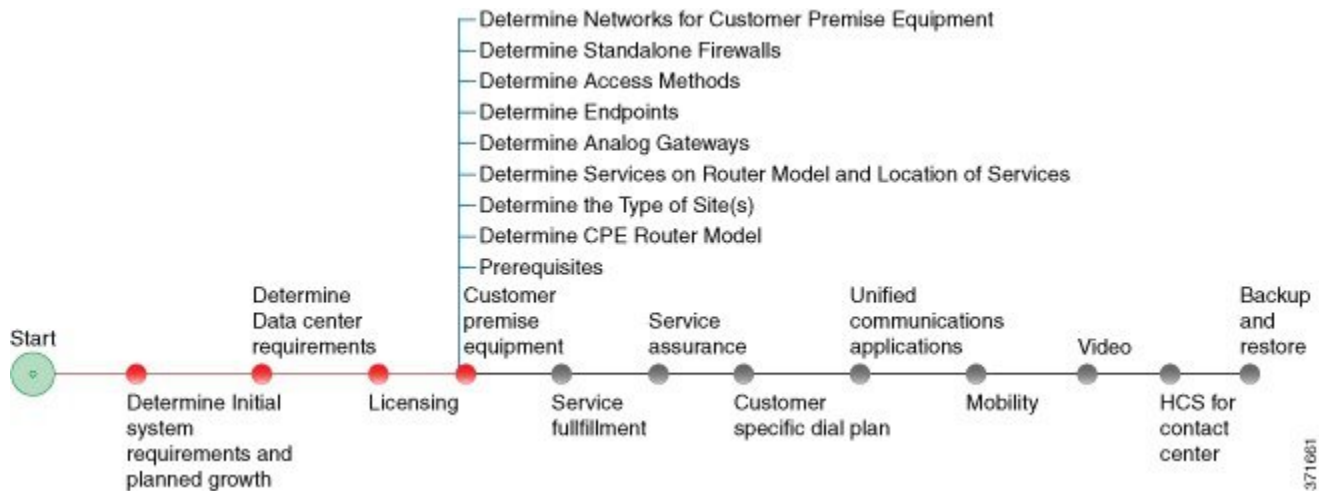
Determine Networks for Customer Premise Equipment
Determine Standalone Firewalls
Determine Access Methods
Determine Endpoints
Determine Analog Gateways
Determine Services on Router Model and Location of Services
Determine the Type of Site(s)
Determine CPE Router Model
Prerequisites

Start

Determine Initial system requirements and planned growth

Determine Data center requirements

Licensing

Customer premise equipment

Service fullfillment

Service assurance

Customer specific dial plan

Unified communications applications

Mobility

Video

HCS for contact center

Backup and restore

371661